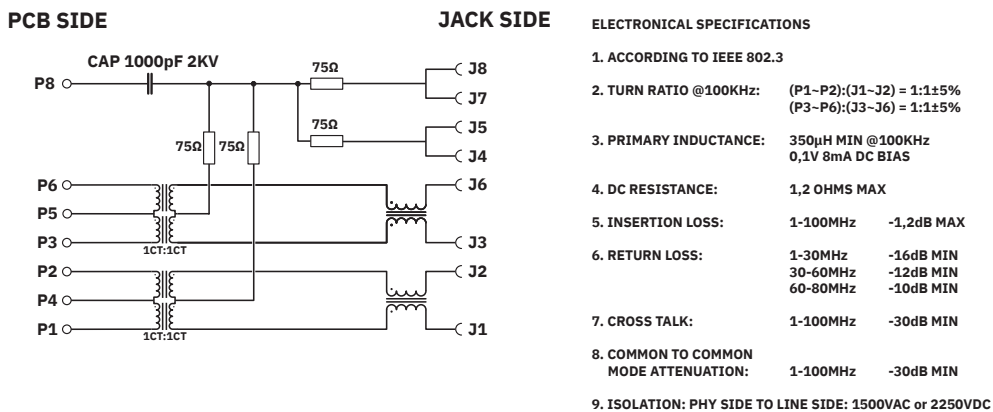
PCB SIDE

JACK SIDE

CAP 1000pF 2KV

P8

75Ω

75Ω

75Ω

75Ω

J8

J7

J5

J4

P6

P5

P3

1CT:1CT

J6

J3

P2

P4

P1

1CT:1CT

J2

J1

ELECTRONICAL SPECIFICATIONS

1. ACCORDING TO IEEE 802.3

2. TURN RATIO @100KHz: (P1~P2):(J1~J2) = 1:1±5% (P3~P6):(J3~J6) = 1:1±5%

3. PRIMARY INDUCTANCE: 350µH MIN @100KHz 0,1V 8mA DC BIAS

4. DC RESISTANCE: 1,2 OHMS MAX

5. INSERTION LOSS: 1-100MHz -1,2dB MAX

6. RETURN LOSS: 1-30MHz -16dB MIN 30-60MHz -12dB MIN 60-80MHz -10dB MIN

7. CROSS TALK: 1-100MHz -30dB MIN

8. COMMON TO COMMON MODE ATTENUATION: 1-100MHz -30dB MIN

9. ISOLATION: PHY SIDE TO LINE SIDE: 1500VAC or 2250VDC